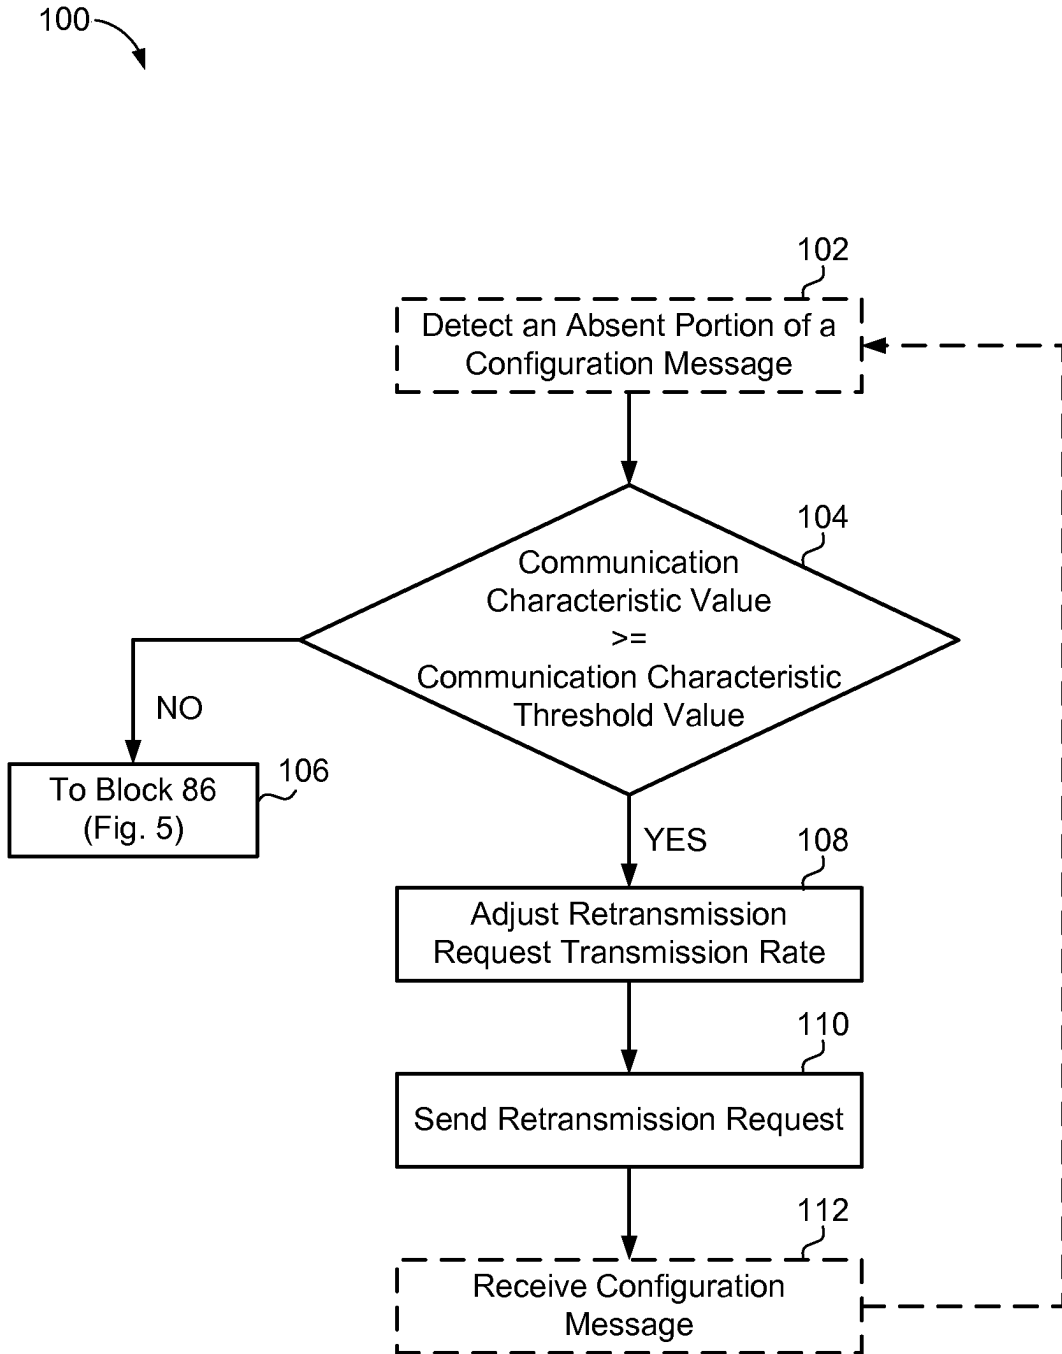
100

102

Detect an Absent Portion of a Configuration Message

104

Communication Characteristic Value >= Communication Characteristic Threshold Value

NO

To Block 86 (Fig. 5)

106

YES

108

Adjust Retransmission Request Transmission Rate

110

Send Retransmission Request

112

Receive Configuration Message